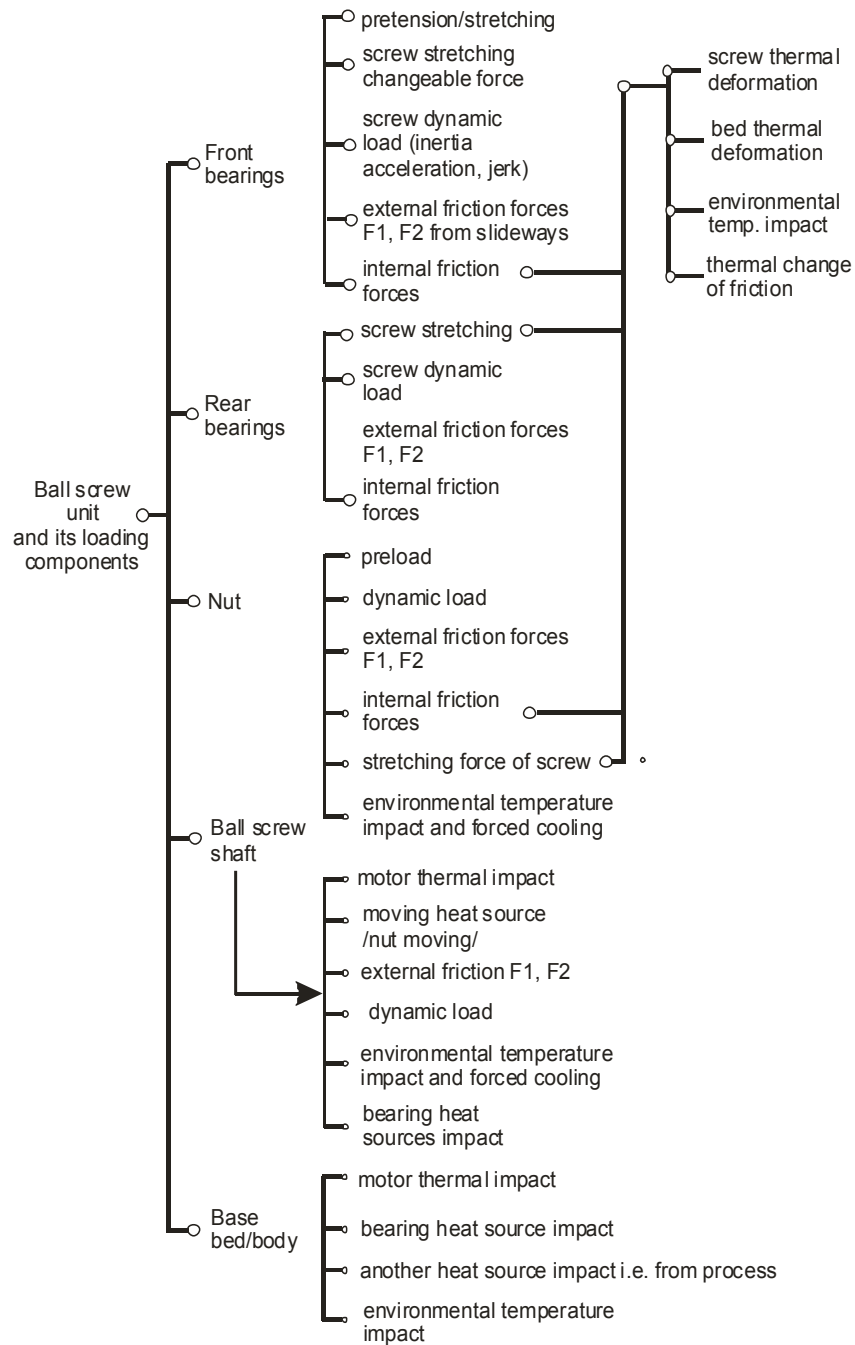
Ball screw unit and its loading components

Front bearings

pretension/stretching

screw stretching changeable force

screw dynamic load (inertia acceleration, jerk)

external friction forces F1, F2 from slideways

internal friction forces

screw thermal deformation

bed thermal deformation

environmental temp. impact

thermal change of friction

Rear bearings

screw stretching

screw dynamic load

external friction forces F1, F2

internal friction forces

Nut

preload

dynamic load

external friction forces F1, F2

internal friction forces

stretching force of screw

environmental temperature impact and forced cooling

Ball screw shaft

motor thermal impact

moving heat source /nut moving/

external friction F1, F2

dynamic load

environmental temperature impact and forced cooling

bearing heat sources impact

Base bed/body

motor thermal impact

bearing heat source impact

another heat source impact i.e. from process

environmental temperature impact